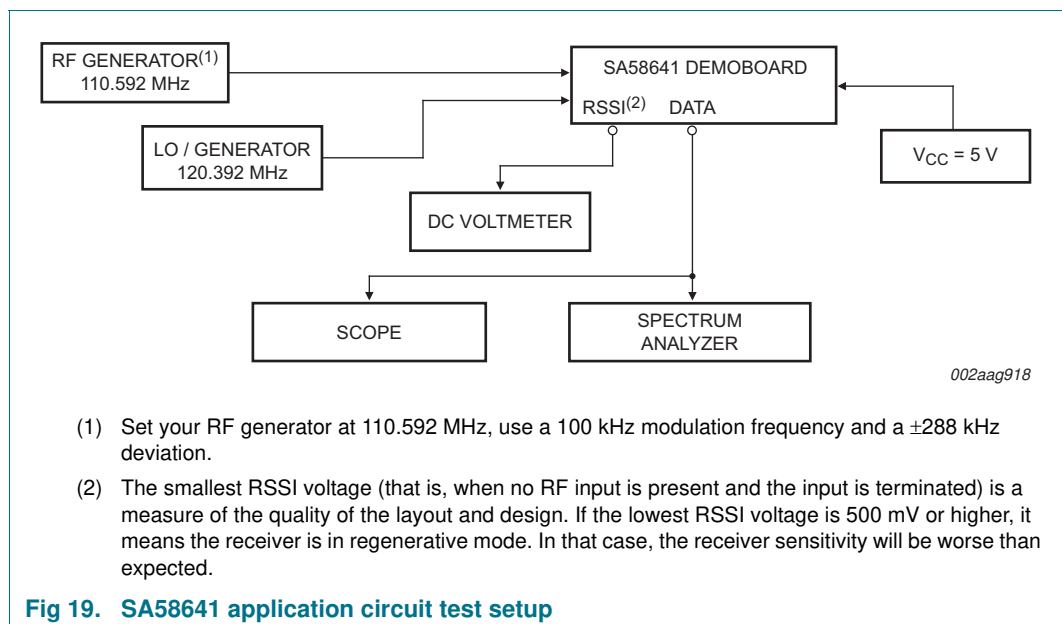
RF GENERATOR$^{(1)}$
110.592 MHz

SA58641 DEMOBOARD

RSSI$^{(2)}$ DATA

LO / GENERATOR
120.392 MHz

$V_{CC}$ = 5 V

DC VOLTMETER

SCOPE

SPECTRUM ANALYZER

002aag918

(1) Set your RF generator at 110.592 MHz, use a 100 kHz modulation frequency and a $\pm$288 kHz deviation.

(2) The smallest RSSI voltage (that is, when no RF input is present and the input is terminated) is a measure of the quality of the layout and design. If the lowest RSSI voltage is 500 mV or higher, it means the receiver is in regenerative mode. In that case, the receiver sensitivity will be worse than expected.

Fig 19. SA58641 application circuit test setup